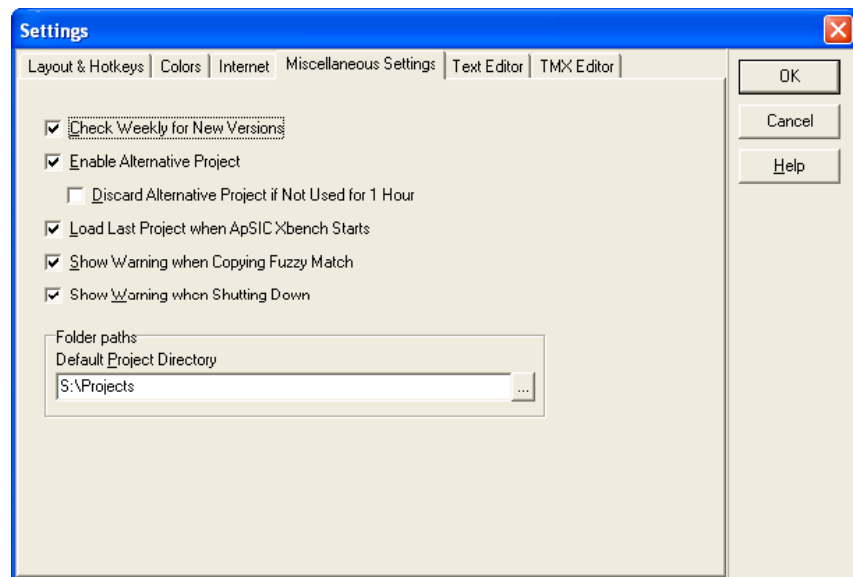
Settings

Layout & Hotkeys | Colors | Internet | Miscellaneous Settings | Text Editor | TMX Editor

OK

Cancel

Help

☑ Check Weekly for New Versions

☑ Enable Alternative Project

☐ Discard Alternative Project if Not Used for 1 Hour

☑ Load Last Project when ApSIC Xbench Starts

☑ Show Warning when Copying Fuzzy Match

☑ Show Warning when Shutting Down

Folder paths

Default Project Directory

S:\Projects

...